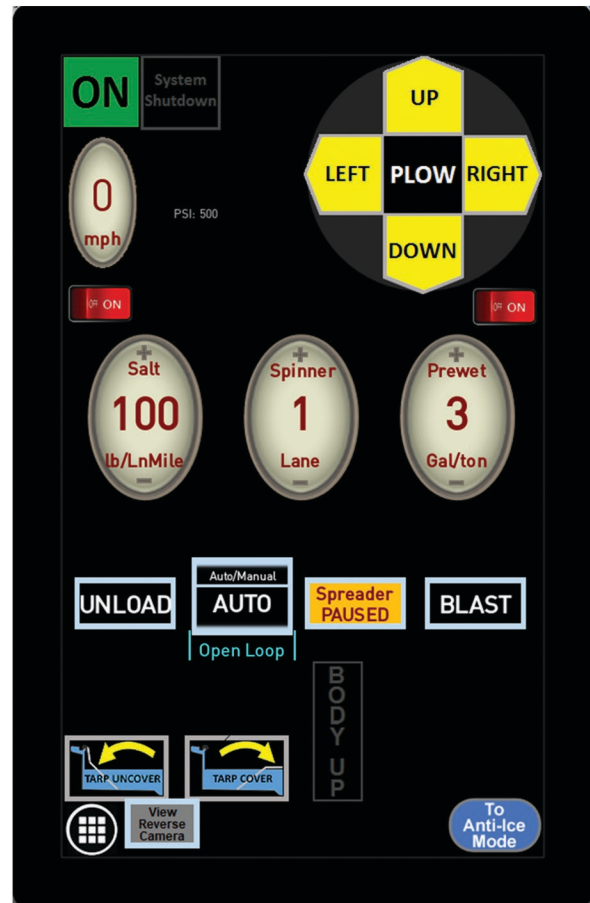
ON

System Shutdown

UP

LEFT PLOW RIGHT

DOWN

0
mph

PSI: 500

ON

ON

+
Salt
100
lb/LnMile
−

+
Spinner
1
Lane
−

+
Prewet
3
Gal/ton
−

UNLOAD

Auto/Manual
AUTO

Spreader PAUSED

BLAST

Open Loop

BODY UP

TARP UNCOVER

TARP COVER

View Reverse Camera

To Anti-Ice Mode